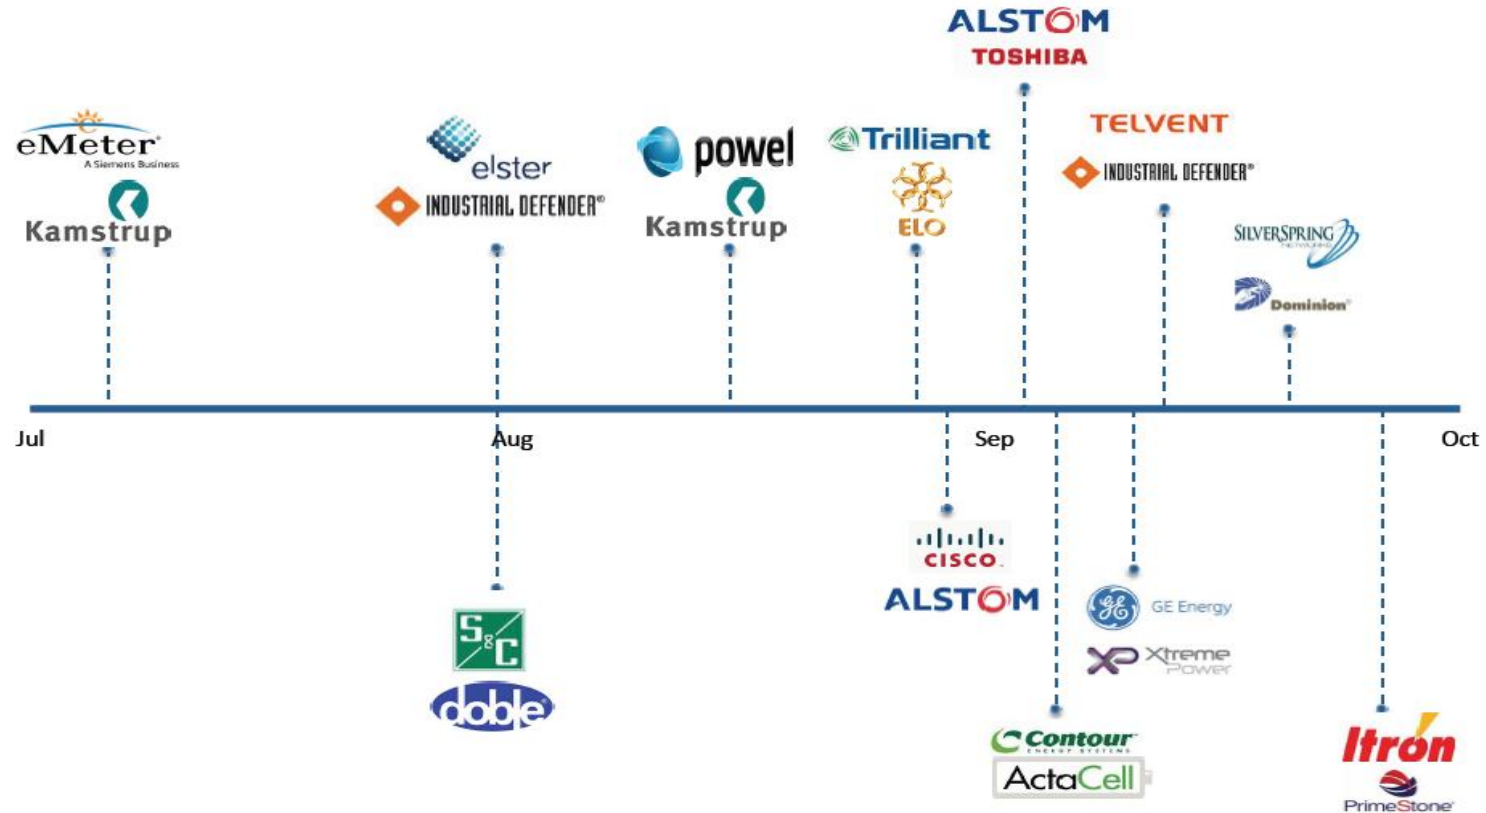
ALSTOM
TOSHIBA

eMeter
A Siemens Business
Kamstrup

elster
INDUSTRIAL DEFENDER®

powel
Kamstrup

Trilliant
ELO

TELVENT
INDUSTRIAL DEFENDER®

SILVERSPRING
NETWORKS
Dominion

Jul
Aug
Sep
Oct

S&C
doble

CISCO
ALSTOM

GE Energy
Xtreme Power

Contour
ENERGY SYSTEMS
ActaCell

Itron
PrimeStone